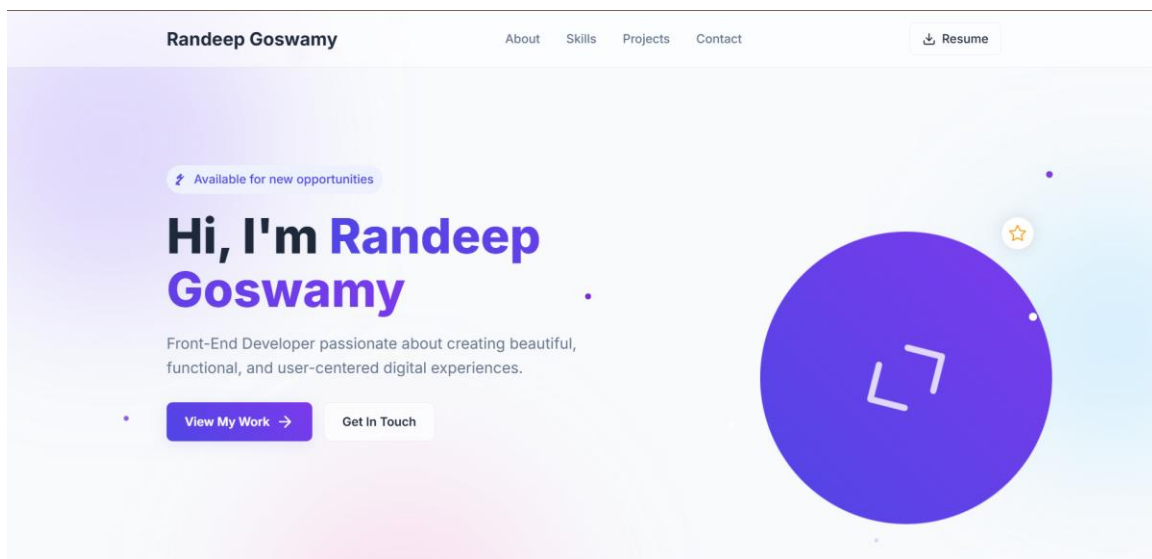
Randeep Goswamy

About Skills Projects Contact

Resume

Available for new opportunities

Hi, I'm Randeep Goswamy

Front-End Developer passionate about creating beautiful, functional, and user-centered digital experiences.

View My Work →

Get In Touch